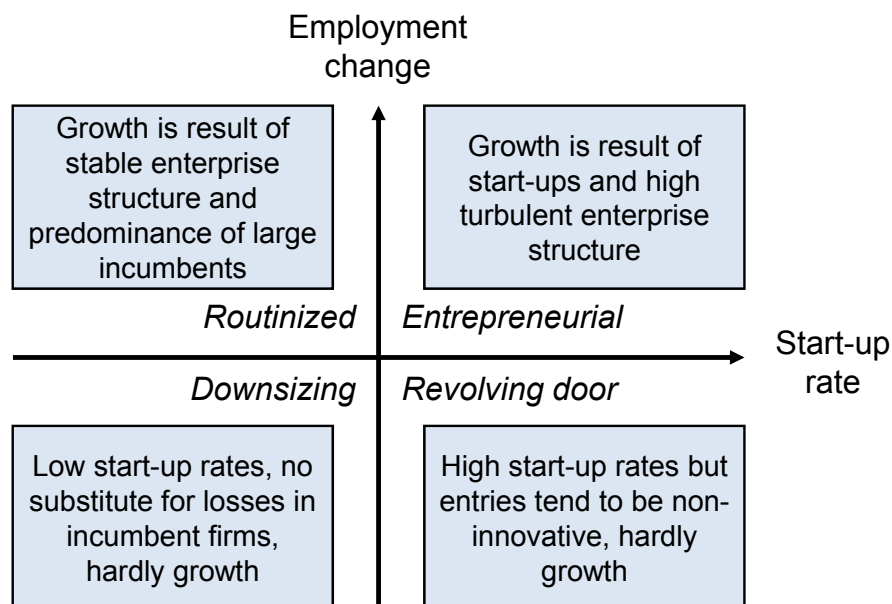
Employment change

Growth is result of stable enterprise structure and predominance of large incumbents

Growth is result of start-ups and high turbulent enterprise structure

Routinized

Entrepreneurial

Start-up rate

Downsizing

Revolving door

Low start-up rates, no substitute for losses in incumbent firms, hardly growth

High start-up rates but entries tend to be non-innovative, hardly growth